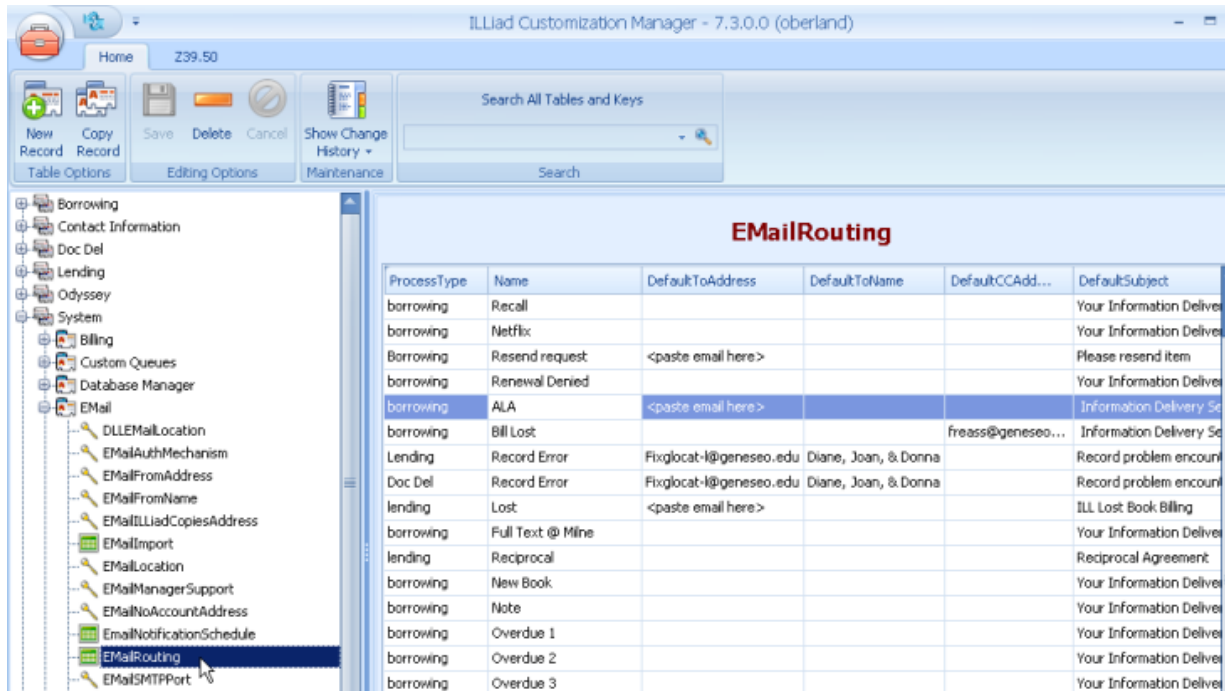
ILLiad Customization Manager - 7.3.0.0 (oberland)

Home Z39.50

New Record Copy Record
Table Options

Save Delete Cancel
Editing Options

Show Change History
Maintenance

Search All Tables and Keys
Search

Borrowing
Contact Information
Doc Del
Lending
Odyssey
System
Billing
Custom Queues
Database Manager
EMail
DLLEMailLocation
EMailAuthMechanism
EMailFromAddress
EMailFromName
EMailILLiadCopiesAddress
EMailImport
EMailLocation
EMailManagerSupport
EMailNoAccountAddress
EmailNotificationSchedule
EMailRouting
EMailSMTPPort

EMailRouting

| ProcessType | Name | DefaultToAddress | DefaultToName | DefaultCCAdd... | DefaultSubject |
|---|---|---|---|---|---|
| borrowing | Recall | | | | Your Information Deliver |
| borrowing | Netflix | | | | Your Information Deliver |
| Borrowing | Resend request | <paste email here> | | | Please resend item |
| borrowing | Renewal Denied | | | | Your Information Deliver |
| borrowing | ALA | <paste email here> | | | Information Delivery Se |
| borrowing | Bill Lost | | | freass@geneseo... | Information Delivery Se |
| Lending | Record Error | Fixglocat-l@geneseo.edu | Diane, Joan, & Donna | | Record problem encount |
| Doc Del | Record Error | Fixglocat-l@geneseo.edu | Diane, Joan, & Donna | | Record problem encount |
| lending | Lost | <paste email here> | | | ILL Lost Book Billing |
| borrowing | Full Text @ Milne | | | | Your Information Deliver |
| lending | Reciprocal | | | | Reciprocal Agreement |
| borrowing | New Book | | | | Your Information Deliver |
| borrowing | Note | | | | Your Information Deliver |
| borrowing | Overdue 1 | | | | Your Information Deliver |
| borrowing | Overdue 2 | | | | Your Information Deliver |
| borrowing | Overdue 3 | | | | Your Information Deliver |